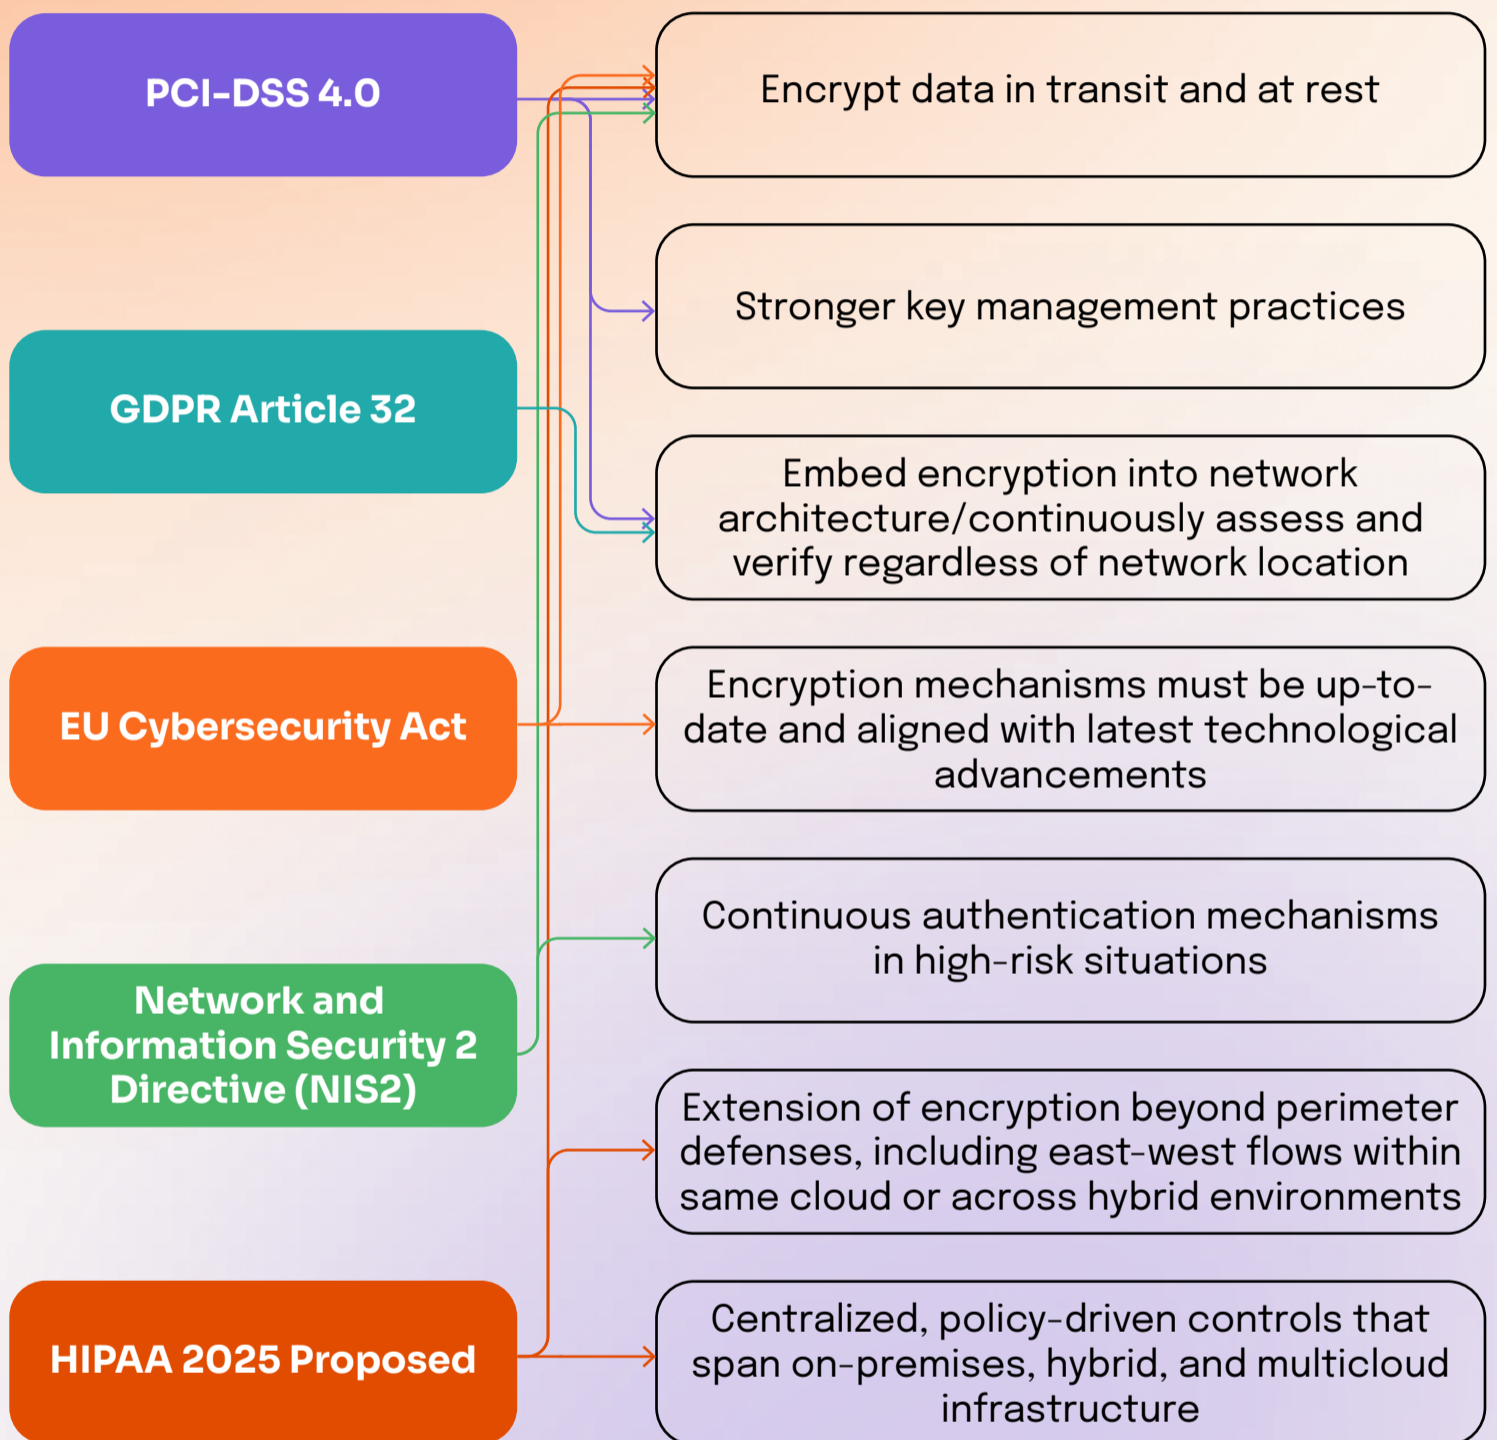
PCI-DSS 4.0

GDPR Article 32

EU Cybersecurity Act

Network and Information Security 2 Directive (NIS2)

HIPAA 2025 Proposed

Encrypt data in transit and at rest

Stronger key management practices

Embed encryption into network architecture/continuously assess and verify regardless of network location

Encryption mechanisms must be up-to-date and aligned with latest technological advancements

Continuous authentication mechanisms in high-risk situations

Extension of encryption beyond perimeter defenses, including east-west flows within same cloud or across hybrid environments

Centralized, policy-driven controls that span on-premises, hybrid, and multicloud infrastructure